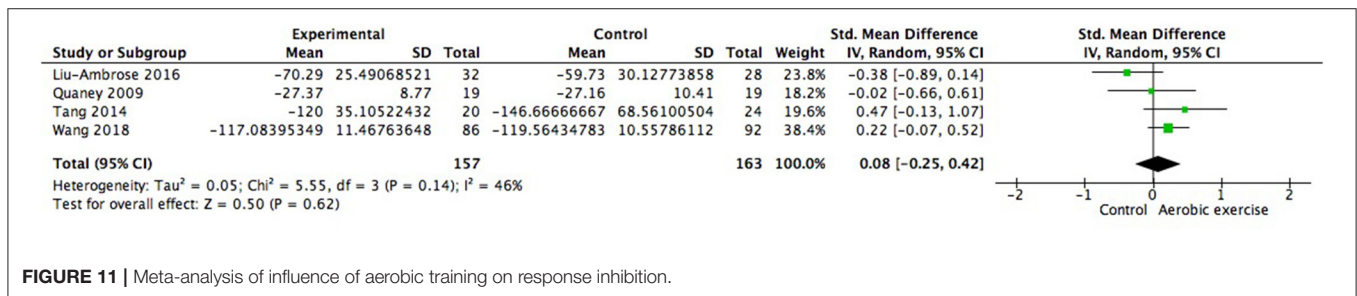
| Study or Subgroup | Experimental Mean | Experimental SD | Experimental Total | Control Mean | Control SD | Control Total | Weight | Std. Mean Difference IV, Random, 95% CI |
|---|---|---|---|---|---|---|---|---|
| Liu-Ambrose 2016 | −70.29 | 25.49068521 | 32 | −59.73 | 30.12773858 | 28 | 23.8% | −0.38 [−0.89, 0.14] |
| Quaney 2009 | −27.37 | 8.77 | 19 | −27.16 | 10.41 | 19 | 18.2% | −0.02 [−0.66, 0.61] |
| Tang 2014 | −120 | 35.10522432 | 20 | −146.66666667 | 68.56100504 | 24 | 19.6% | 0.47 [−0.13, 1.07] |
| Wang 2018 | −117.08395349 | 11.46763648 | 86 | −119.56434783 | 10.55786112 | 92 | 38.4% | 0.22 [−0.07, 0.52] |
| Total (95% CI) | | | 157 | | | 163 | 100.0% | 0.08 [−0.25, 0.42] |

Heterogeneity: Tau² = 0.05; Chi² = 5.55, df = 3 (P = 0.14); I² = 46%
Test for overall effect: Z = 0.50 (P = 0.62)

Std. Mean Difference
IV, Random, 95% CI

−2 −1 0 1 2
Control Aerobic exercise

FIGURE 11 | Meta-analysis of influence of aerobic training on response inhibition.